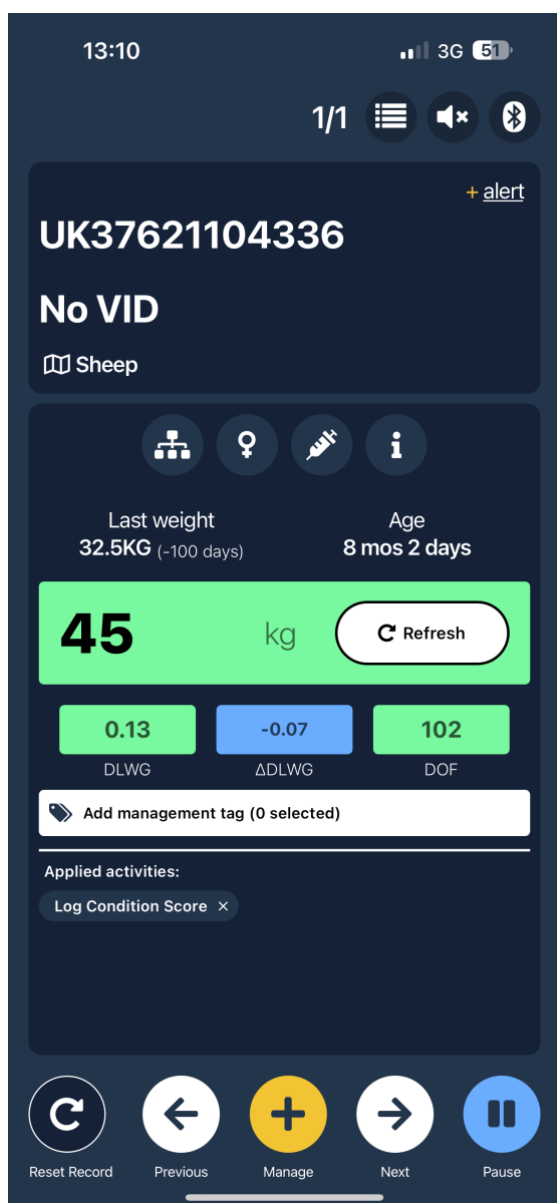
13:10 3G 51

1/1

+ alert

UK37621104336

No VID

Sheep

Last weight
32.5KG (-100 days)

Age
8 mos 2 days

45 kg Refresh

0.13
DLWG

-0.07
ΔDLWG

102
DOF

Add management tag (0 selected)

Applied activities:

Log Condition Score ×

Reset Record Previous Manage Next Pause